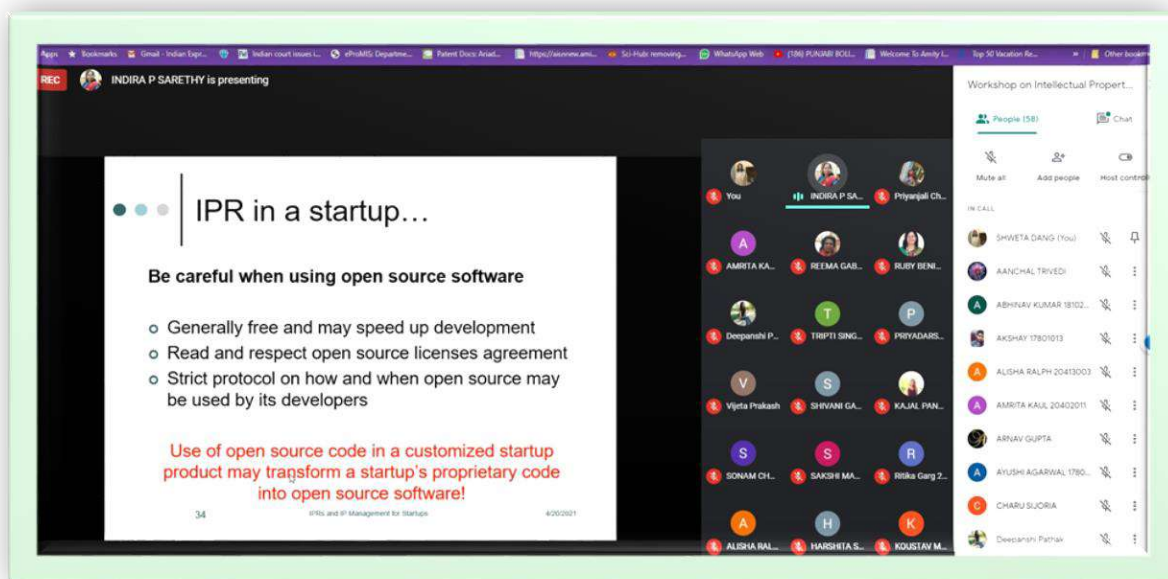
Apps Bookmarks Gmail - Indian Expr... Indian court issues i... eProMIS: Departme... Patent Docs: Ariad... https://aisnew.ami... Sci-Hub: removing... WhatsApp Web (186) PUNJABI BOLI... Welcome To Amity I... Top 50 Vacation Re... » Other bookm

REC INDIRA P SARETHY is presenting

IPR in a startup…

Be careful when using open source software

Generally free and may speed up development

Read and respect open source licenses agreement

Strict protocol on how and when open source may be used by its developers

Use of open source code in a customized startup product may transform a startup's proprietary code into open source software!

34 IPRs and IP Management for Startups 4/20/2021

You
INDIRA P SA...
Priyanjali Ch...
A AMRITA KA...
REEMA GAB...
RUBY BENI...
Deepanshi P...
T TRIPTI SING...
P PRIYADARS...
V Vijeta Prakash
S SHIVANI GA...
KAJAL PAN...
S SONAM CH...
S SAKSHI MA...
R Ritika Garg 2...
A ALISHA RAL...
H HARSHITA S...
K KOUSTAV M...

Workshop on Intellectual Propert...

People (58)
Chat

Mute all
Add people
Host controls

IN CALL

SHWETA DANG (You)
AANCHAL TRIVEDI
A ABHINAV KUMAR 18102...
AKSHAY 17801013
A ALISHA RALPH 20413003
A AMRITA KAUL 20402011
ARNAV GUPTA
A AYUSHI AGARWAL 1780...
C CHARU SIJORIA
Deepanshi Pathak